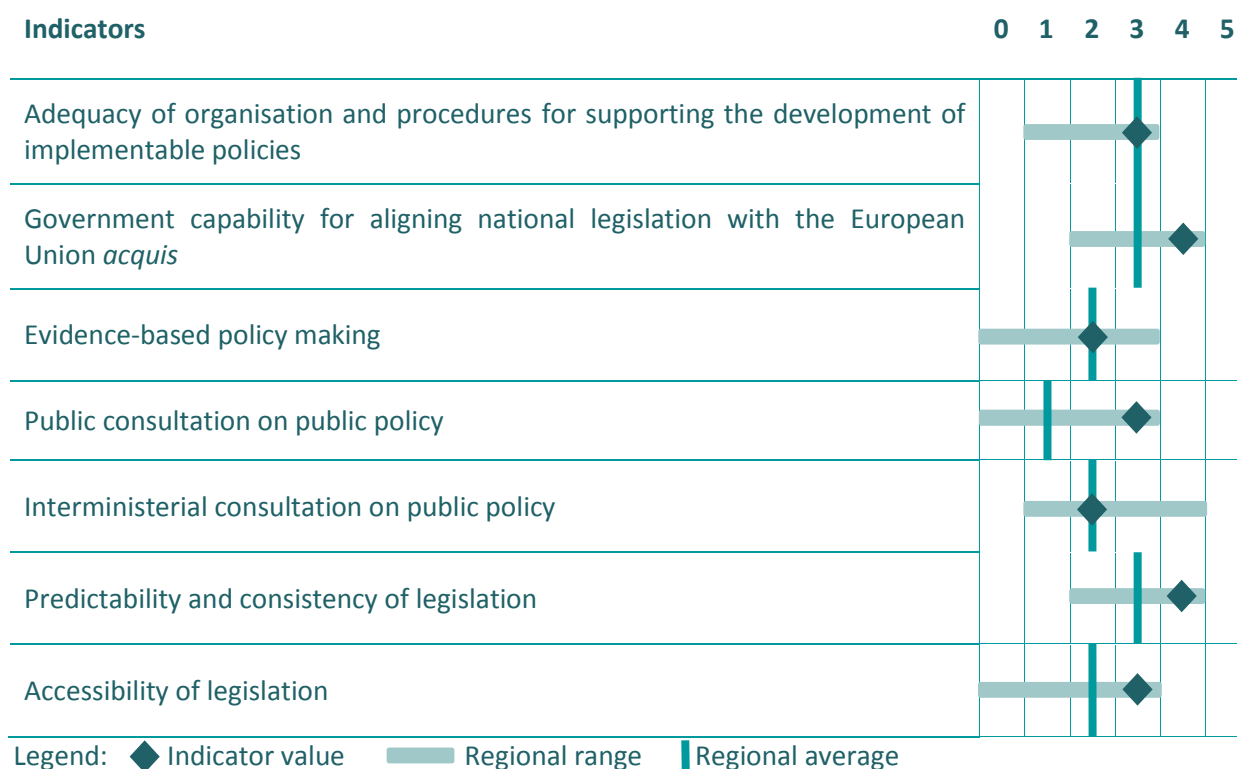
| Indicators | 0 1 2 3 4 5 |
|---|---|
| Adequacy of organisation and procedures for supporting the development of implementable policies | |
| Government capability for aligning national legislation with the European Union *acquis* | |
| Evidence-based policy making | |
| Public consultation on public policy | |
| Interministerial consultation on public policy | |
| Predictability and consistency of legislation | |
| Accessibility of legislation | |

Legend: Indicator value Regional range Regional average